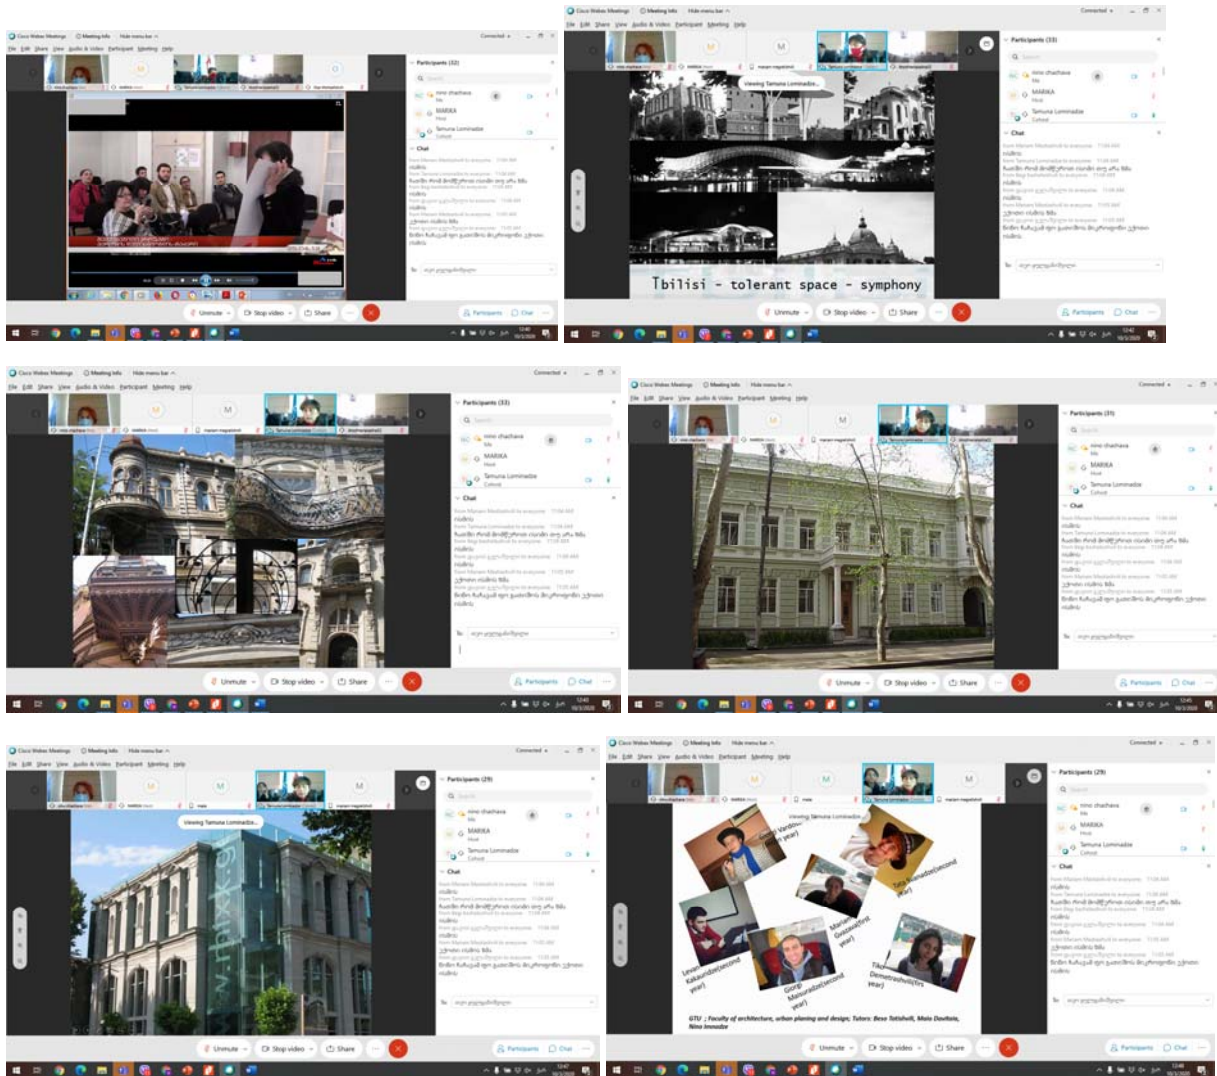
Cisco Webex Meetings  Meeting Info  Hide menu bar
File  Edit  Share  View  Audio & Video  Participant  Meeting  Help
Participants (32)
nino chachava
MARIKA
Host
Tamuna Lominadze
Cohost
Chat
Unmute  Stop video  Share  Participants  Chat

Cisco Webex Meetings  Meeting Info  Hide menu bar
File  Edit  Share  View  Audio & Video  Participant  Meeting  Help
Viewing Tamuna Lominadze
Participants (33)
nino chachava
MARIKA
Host
Tamuna Lominadze
Cohost
Chat
Tbilisi - tolerant space - symphony
Unmute  Stop video  Share  Participants  Chat

Cisco Webex Meetings  Meeting Info  Hide menu bar
File  Edit  Share  View  Audio & Video  Participant  Meeting  Help
Participants (33)
nino chachava
MARIKA
Host
Tamuna Lominadze
Cohost
Chat
Unmute  Stop video  Share  Participants  Chat

Cisco Webex Meetings  Meeting Info  Hide menu bar
File  Edit  Share  View  Audio & Video  Participant  Meeting  Help
Participants (31)
nino chachava
MARIKA
Host
Tamuna Lominadze
Cohost
Chat
Unmute  Stop video  Share  Participants  Chat

Cisco Webex Meetings  Meeting Info  Hide menu bar
File  Edit  Share  View  Audio & Video  Participant  Meeting  Help
Viewing Tamuna Lominadze
Participants (29)
nino chachava
MARIKA
Host
Tamuna Lominadze
Cohost
Chat
Unmute  Stop video  Share  Participants  Chat

Cisco Webex Meetings  Meeting Info  Hide menu bar
File  Edit  Share  View  Audio & Video  Participant  Meeting  Help
Viewing Tamuna Lominadze
Participants (29)
nino chachava
MARIKA
Host
Tamuna Lominadze
Cohost
Chat
Vardanidze (second year)
Tata Ramazdze(second year)
Mariam Gvazava(first year)
Levan Kakauridze(second year)
Giorgi Mamuradze(second year)
Tika Demetrashvili(first year)
GTU ; Faculty of architecture, urban planing and design; Tutors: Beso Tatishvili, Maia Davitaia, Nino Imnadze
Unmute  Stop video  Share  Participants  Chat